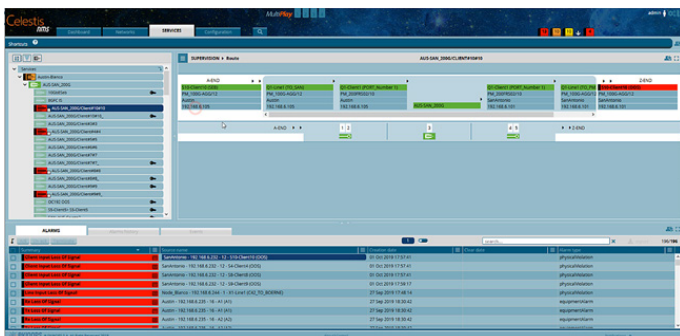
Celestis nms

MultiPlay

admin

Dashboard
Networks
SERVICES
Configuration

Shortcuts

Services
Austin-Barros
AUS-SAN_200G
AUS-SAN_200G/Client#10#10

SUPERVISION • Route
AUS-SAN_200G/CLIENT#10#10

A-END
Z-END

S10-Client10 (OOS)
PM_1000-AGG/12
Austin
192.168.6.109

Q1-Line1 (10_SAN)
PM_1000-AGG/12
Austin
192.168.6.109

Q1-Client1 (PORT_Number 1)
PM_200FR02/10
Austin
192.168.6.109

AUS-SAN_200G

Q1-Client1 (PORT_Number 1)
PM_200FR02/10
SanAntonio
192.168.6.101

Q1-Line1
PM_1000-AGG/12
SanAntonio
192.168.6.101

S10-Client10 (OOS)
PM_1000-AGG/12
SanAntonio
192.168.6.101

A-END
Z-END

ALARMS

| Summary | Source name | Creation date | Clear date | Alarm type |
|---|---|---|---|---|
| Client Input Loss Of Signal | SanAntonio - 192.168.6.232 - 12 - S10-Client10 (OOS) | 01 Oct 2019 17:57:41 | | physicalViolation |
| Client Input Loss Of Signal | SanAntonio - 192.168.6.232 - 12 - S4-Client4 (OOS) | 01 Oct 2019 17:57:41 | | physicalViolation |
| Client Input Loss Of Signal | SanAntonio - 192.168.6.232 - 12 - S8-Client8 (OOS) | 01 Oct 2019 17:57:41 | | physicalViolation |
| Client Input Loss Of Signal | SanAntonio - 192.168.6.232 - 12 - S9-Client9 (OOS) | 01 Oct 2019 17:57:41 | | physicalViolation |
| Line Input Loss Of Signal | Node_Barros - 192.168.6.244 - 1 - X1-Line1 (OC) TO_BORNE) | 27 Sep 2019 17:48:14 | | physicalViolation |
| Rx Loss Of Signal | Austin - 192.168.6.235 - 16 - A1 (A1) | 27 Sep 2019 18:30:42 | | equipmentAlarm |
| Rx Loss Of Signal | Austin - 192.168.6.235 - 16 - A1 (A1) | 27 Sep 2019 18:30:42 | | equipmentAlarm |
| Rx Loss Of Signal | Austin - 192.168.6.235 - 16 - A1 (A1) | 27 Sep 2019 18:30:42 | | equipmentAlarm |

130/386